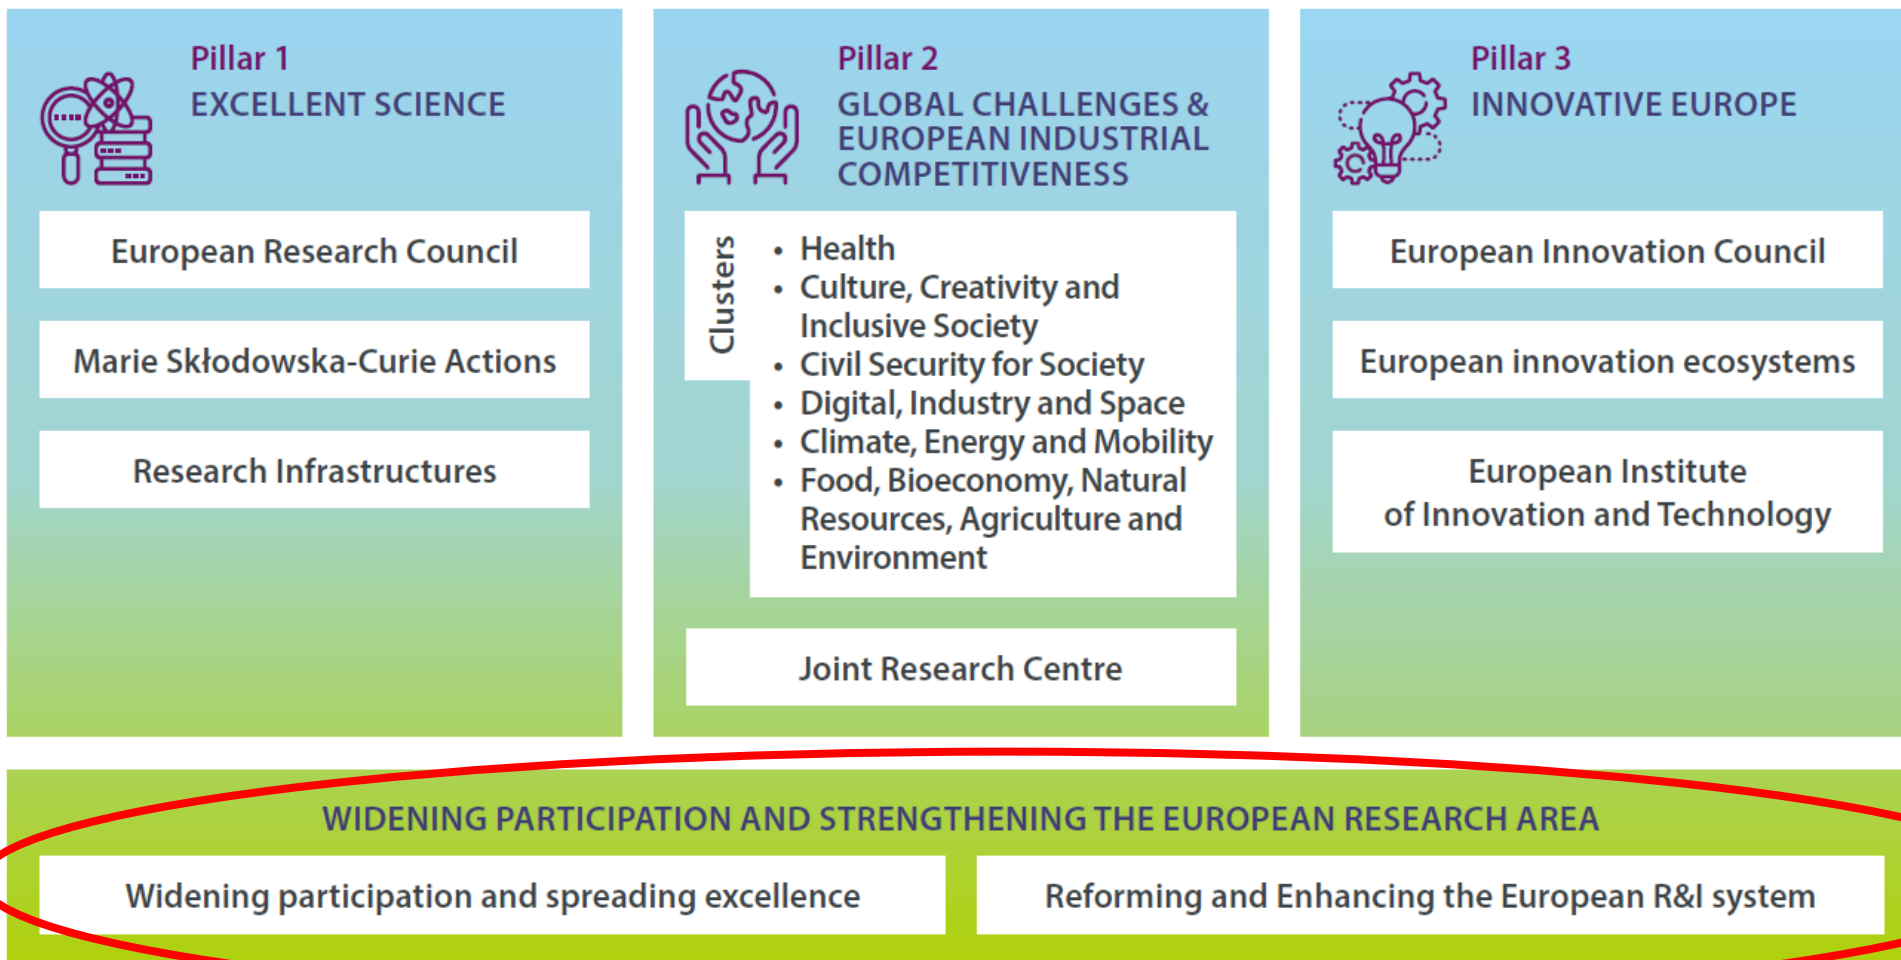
Pillar 1
EXCELLENT SCIENCE

European Research Council

Marie Skłodowska-Curie Actions

Research Infrastructures

Pillar 2
GLOBAL CHALLENGES & EUROPEAN INDUSTRIAL COMPETITIVENESS

Clusters

- Health
- Culture, Creativity and Inclusive Society
- Civil Security for Society
- Digital, Industry and Space
- Climate, Energy and Mobility
- Food, Bioeconomy, Natural Resources, Agriculture and Environment

Joint Research Centre

Pillar 3
INNOVATIVE EUROPE

European Innovation Council

European innovation ecosystems

European Institute of Innovation and Technology

WIDENING PARTICIPATION AND STRENGTHENING THE EUROPEAN RESEARCH AREA

Widening participation and spreading excellence

Reforming and Enhancing the European R&I system